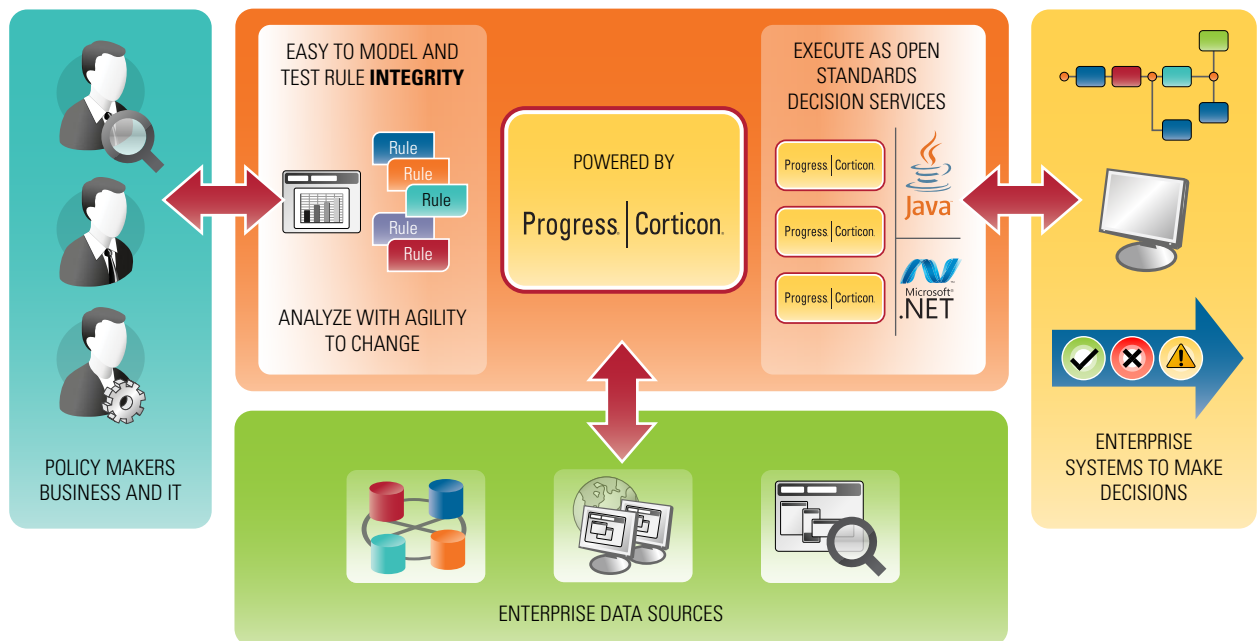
POLICY MAKERS
BUSINESS AND IT

EASY TO MODEL AND TEST RULE **INTEGRITY**

Rule
Rule
Rule
Rule
Rule

ANALYZE WITH AGILITY TO CHANGE

POWERED BY

Progress | Corticon

EXECUTE AS OPEN STANDARDS DECISION SERVICES

Progress | Corticon
Progress | Corticon
Progress | Corticon

Java

Microsoft
.NET

ENTERPRISE SYSTEMS TO MAKE DECISIONS

ENTERPRISE DATA SOURCES